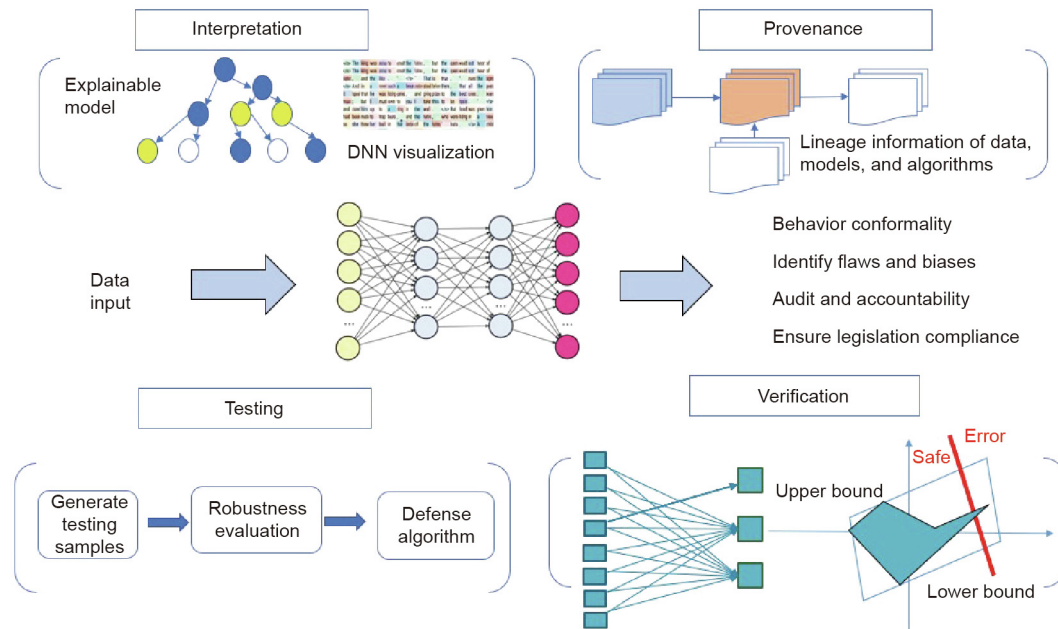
Interpretation

Explainable model

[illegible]

DNN visualization

Provenance

Lineage information of data, models, and algorithms

Data input

Behavior conformality

Identify flaws and biases

Audit and accountability

Ensure legislation compliance

Testing

Generate testing samples

Robustness evaluation

Defense algorithm

Verification

Upper bound

Safe

Error

Lower bound